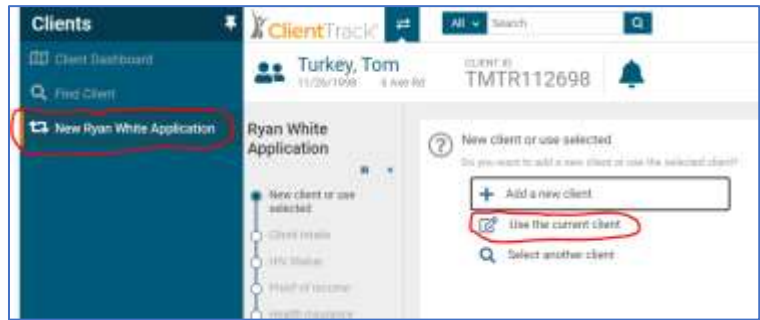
Clients

Client Dashboard

Find Client

New Ryan White Application

ClientTrack

All

Search

Turkey, Tom

11/26/1998 6 Ave Rd

CLIENT ID

TMTR112698

Ryan White Application

New client or use selected

Client Intake

HIV Status

Proof of Income

Health Insurance

New client or use selected

Do you want to add a new client or use the selected client?

Add a new client

Use the current client

Select another client